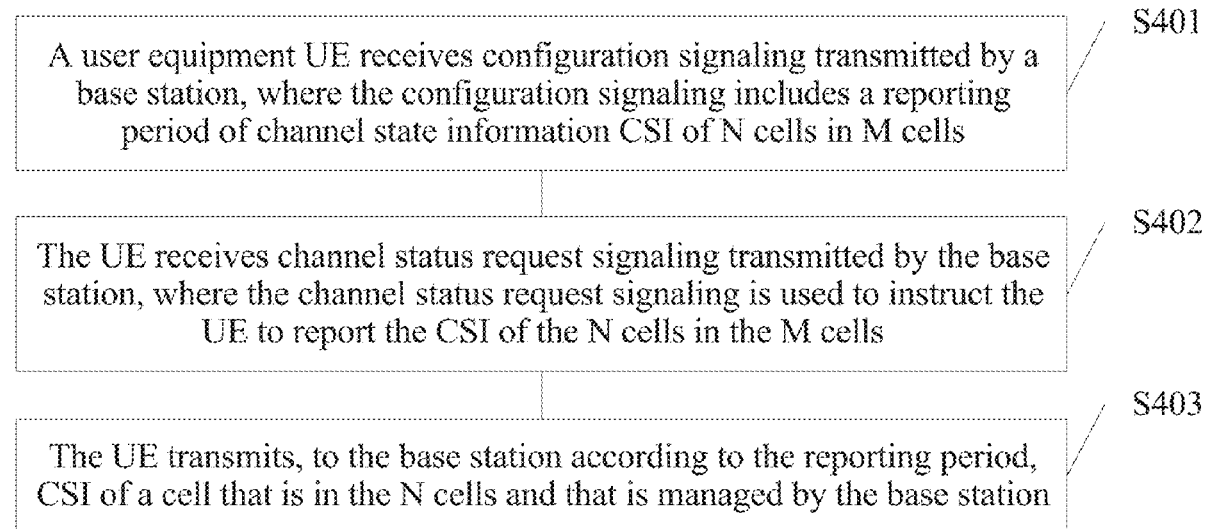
S401

A user equipment UE receives configuration signaling transmitted by a base station, where the configuration signaling includes a reporting period of channel state information CSI of N cells in M cells

S402

The UE receives channel status request signaling transmitted by the base station, where the channel status request signaling is used to instruct the UE to report the CSI of the N cells in the M cells

S403

The UE transmits, to the base station according to the reporting period, CSI of a cell that is in the N cells and that is managed by the base station